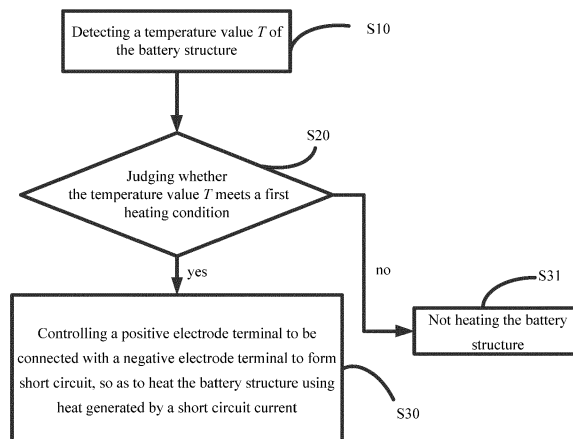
Detecting a temperature value $T$ of the battery structure

S10

S20

Judging whether the temperature value $T$ meets a first heating condition

yes

no

S31

Controlling a positive electrode terminal to be connected with a negative electrode terminal to form short circuit, so as to heat the battery structure using heat generated by a short circuit current

Not heating the battery structure

S30